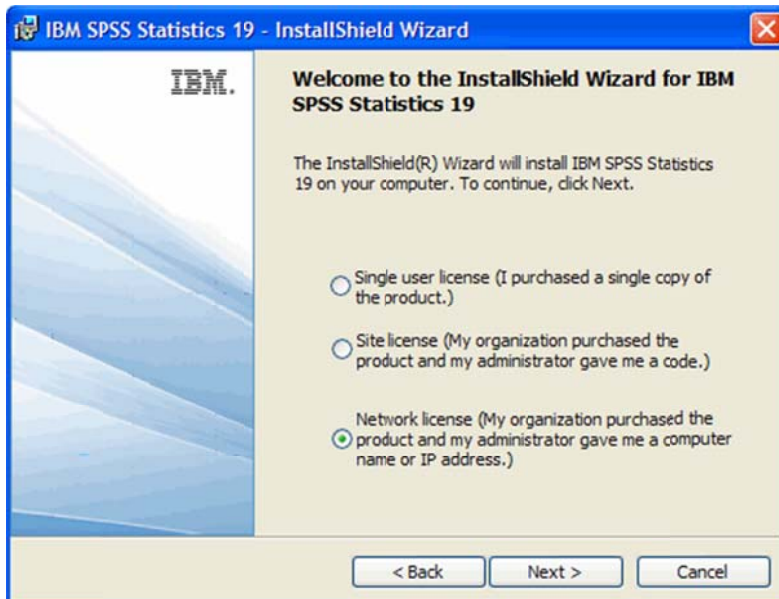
IBM SPSS Statistics 19 - InstallShield Wizard

IBM.

Welcome to the InstallShield Wizard for IBM SPSS Statistics 19

The InstallShield(R) Wizard will install IBM SPSS Statistics 19 on your computer. To continue, click Next.

Single user license (I purchased a single copy of the product.)

Site license (My organization purchased the product and my administrator gave me a code.)

Network license (My organization purchased the product and my administrator gave me a computer name or IP address.)

< Back

Next >

Cancel